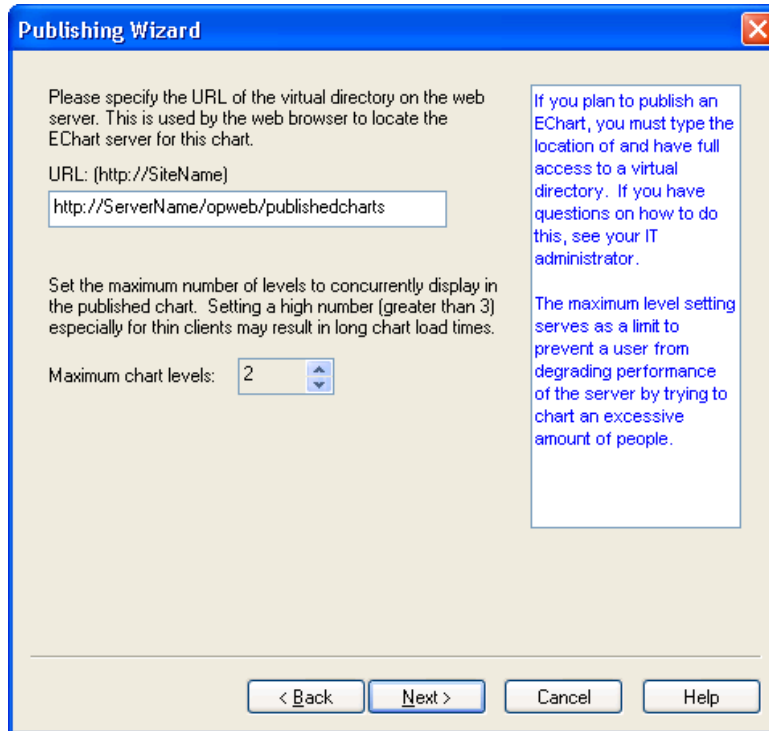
Publishing Wizard

Please specify the URL of the virtual directory on the web server. This is used by the web browser to locate the EChart server for this chart.

URL: (http://SiteName)

http://ServerName/opweb/publishedcharts

Set the maximum number of levels to concurrently display in the published chart. Setting a high number (greater than 3) especially for thin clients may result in long chart load times.

Maximum chart levels: 2

If you plan to publish an EChart, you must type the location of and have full access to a virtual directory. If you have questions on how to do this, see your IT administrator.

The maximum level setting serves as a limit to prevent a user from degrading performance of the server by trying to chart an excessive amount of people.

< Back
Next >
Cancel
Help